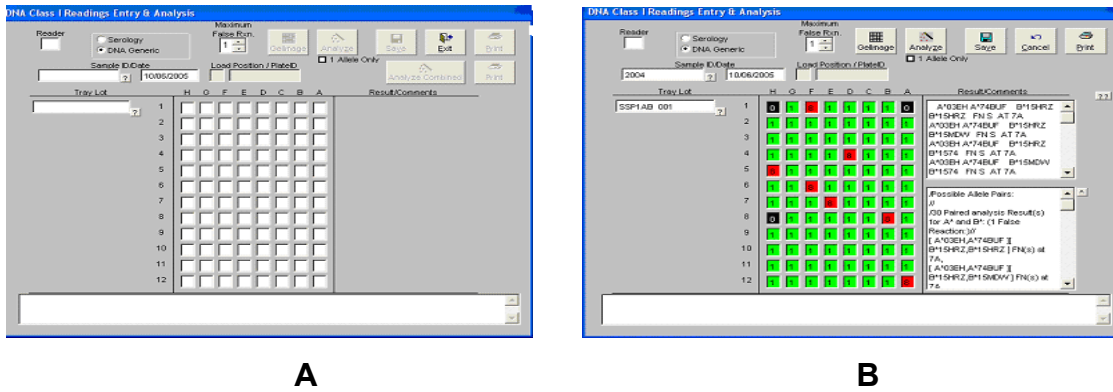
DNA Class I Readings Entry & Analysis

Reader

Serology
DNA Generic

Maximum False Rxn.
1

Gelimage
Analyze
Save
Exit
Print

1 Allele Only

Sample ID/Date
? 10/06/2005

Load Position / PlateID

Analyze Combined
Print

Tray Lot
?

H G F E D C B A

1
2
3
4
5
6
7
8
9
10
11
12

Result/Comments

A

DNA Class I Readings Entry & Analysis

Reader

Serology
DNA Generic

Maximum False Rxn.
1

Gelimage
Analyze
Save
Cancel
Print

1 Allele Only

Sample ID/Date
2004 ? 10/06/2005

Load Position / PlateID

Tray Lot
SSP1AB 001 ?

Result/Comments

??

H G F E D C B A

1 0 1 8 1 1 1 1 0
2 1 1 1 1 1 1 1 1
3 1 1 1 1 1 1 1 1
4 1 1 1 1 8 1 1 1
5 8 1 1 1 1 1 1 1
6 1 1 8 1 1 1 1 1
7 1 1 1 8 1 1 1 1
8 0 1 1 1 1 8 1 1
9 1 1 1 1 1 1 1 1
10 1 1 1 1 1 1 1 1
11 1 1 1 1 1 1 1 1
12 1 1 1 1 1 1 1 8

A*03EH A*74BUF B*15HRZ B*15HRZ FN S AT 7A
A*03EH A*74BUF B*15HRZ B*15MDW FN S AT 7A
A*03EH A*74BUF B*15HRZ B*1574 FN S AT 7A
A*03EH A*74BUF B*15MDW B*1574 FN S AT 7A

/Possible Allele Pairs:
/30 Paired analysis Result(s) for A* and B*: (1 False Reaction:)/
[ A*03EH,A*74BUF ][ B*15HRZ,B*15HRZ ] FN(s) at 7A,
[ A*03EH,A*74BUF ][ B*15HRZ,B*15MDW ] FN(s) at 7A

B